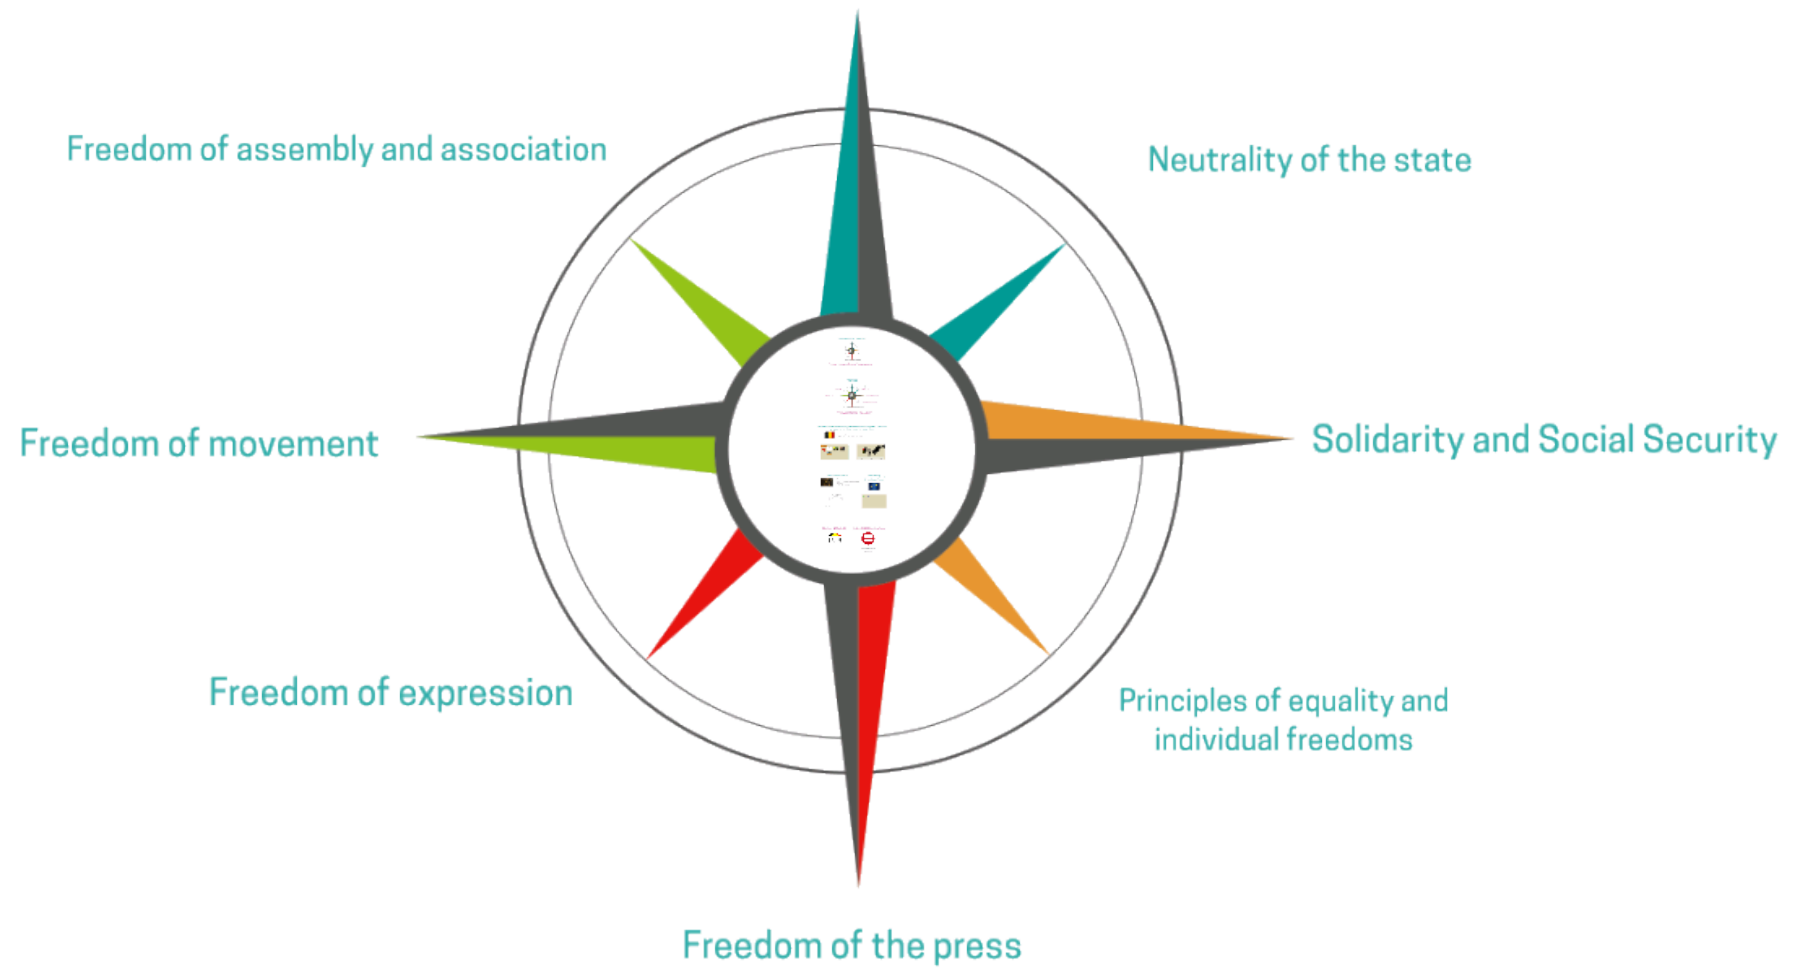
Freedom of assembly and association

Neutrality of the state

Freedom of movement

Solidarity and Social Security

Freedom of expression

Principles of equality and individual freedoms

Freedom of the press